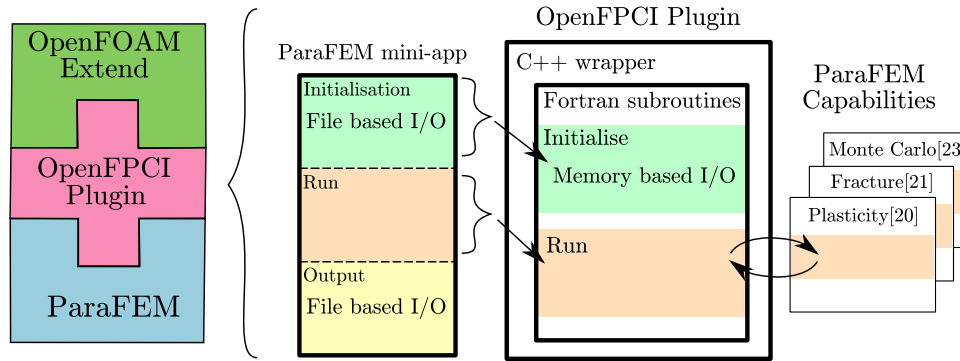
OpenFOAM Extend

OpenFPCI Plugin

ParaFEM

OpenFPCI Plugin

ParaFEM mini-app

Initialisation

File based I/O

Run

Output

File based I/O

C++ wrapper

Fortran subroutines

Initialise

Memory based I/O

Run

ParaFEM Capabilities

Monte Carlo[23

Fracture[21]

Plasticity[20]